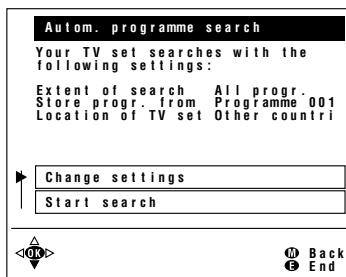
Autom. programme search

Your TV set searches with the following settings:

Extent of search All progr.
Store progr. from Programme 001
Location of TV set Other countri

Change settings

Start search

OK

M Back
E End